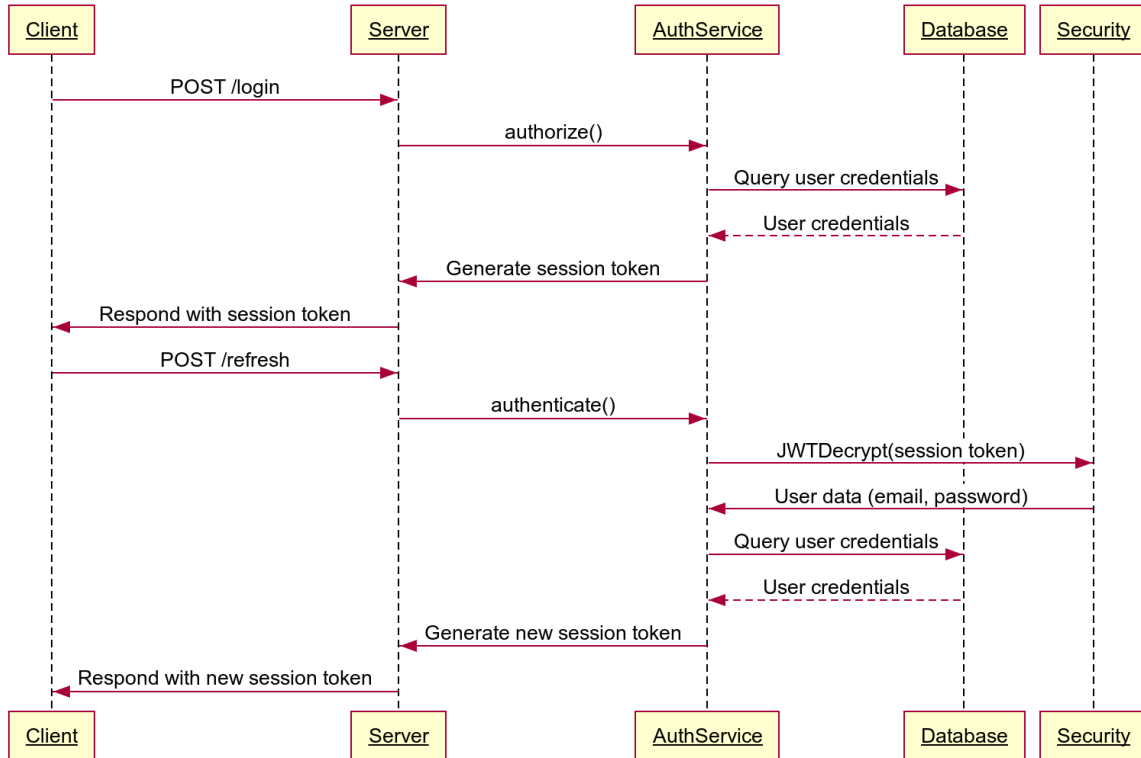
Client
Server
AuthService
Database
Security

POST /login
authorize()
Query user credentials
User credentials
Generate session token
Respond with session token
POST /refresh
authenticate()
JWTDecrypt(session token)
User data (email, password)
Query user credentials
User credentials
Generate new session token
Respond with new session token

Client
Server
AuthService
Database
Security